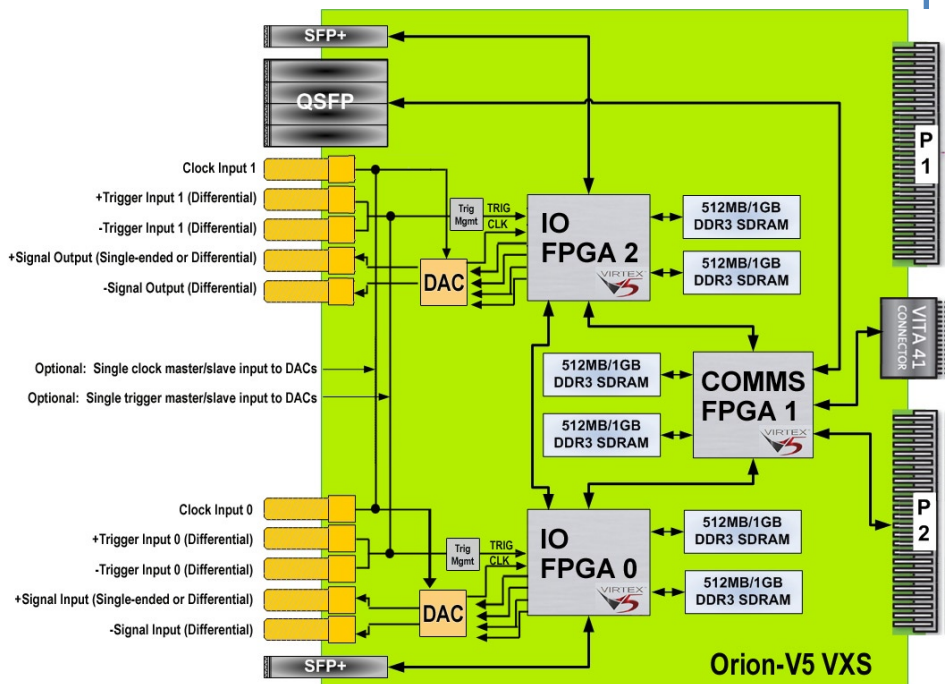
SFP+

QSFP

Clock Input 1
+Trigger Input 1 (Differential)
-Trigger Input 1 (Differential)
+Signal Output (Single-ended or Differential)
-Signal Output (Differential)

Trig Mgmt
TRIG
CLK
DAC

IO FPGA 2
VIRTEX 5

512MB/1GB DDR3 SDRAM
512MB/1GB DDR3 SDRAM

P 1

VITA 41 CONNECTOR

Optional: Single clock master/slave input to DACs
Optional: Single trigger master/slave input to DACs

512MB/1GB DDR3 SDRAM
512MB/1GB DDR3 SDRAM

COMMS FPGA 1
VIRTEX 5

P 2

Clock Input 0
+Trigger Input 0 (Differential)
-Trigger Input 0 (Differential)
+Signal Input (Single-ended or Differential)
-Signal Input (Differential)

Trig Mgmt
TRIG
CLK
DAC

IO FPGA 0
VIRTEX 5

512MB/1GB DDR3 SDRAM
512MB/1GB DDR3 SDRAM

SFP+

Orion-V5 VXS